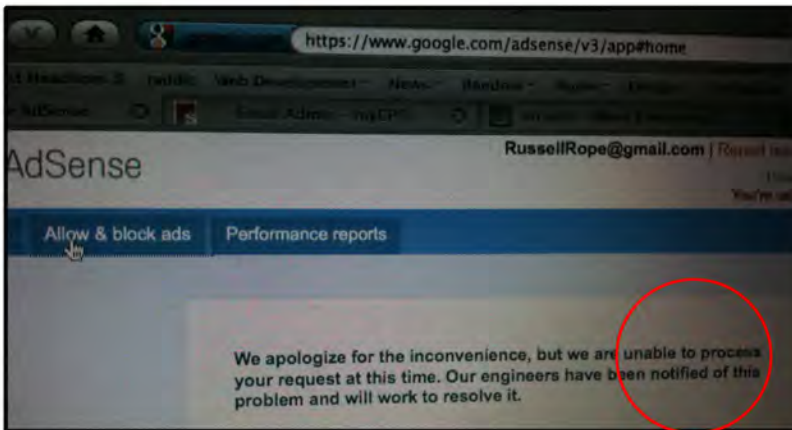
https://www.google.com/adsense/v3/app#home

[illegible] reddit Web Development News Random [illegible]

AdSense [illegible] Email Admin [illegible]

AdSense

RussellRope@gmail.com | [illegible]

You're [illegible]

Allow & block ads

Performance reports

We apologize for the inconvenience, but we are unable to process your request at this time. Our engineers have been notified of this problem and will work to resolve it.